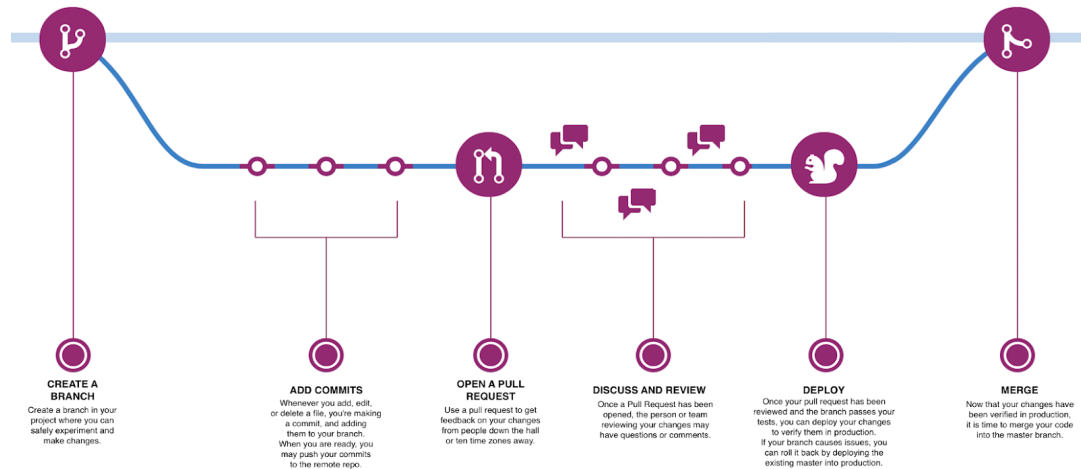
CREATE A BRANCH
Create a branch in your project where you can safely experiment and make changes.

ADD COMMITS
Whenever you add, edit, or delete a file, you're making a commit, and adding them to your branch. When you are ready, you may push your commits to the remote repo.

OPEN A PULL REQUEST
Use a pull request to get feedback on your changes from people down the hall or ten time zones away.

DISCUSS AND REVIEW
Once a Pull Request has been opened, the person or team reviewing your changes may have questions or comments.

DEPLOY
Once your pull request has been reviewed and the branch passes your tests, you can deploy your changes to verify them in production. If your branch causes issues, you can roll it back by deploying the existing master into production.

MERGE
Now that your changes have been verified in production, it is time to merge your code into the master branch.